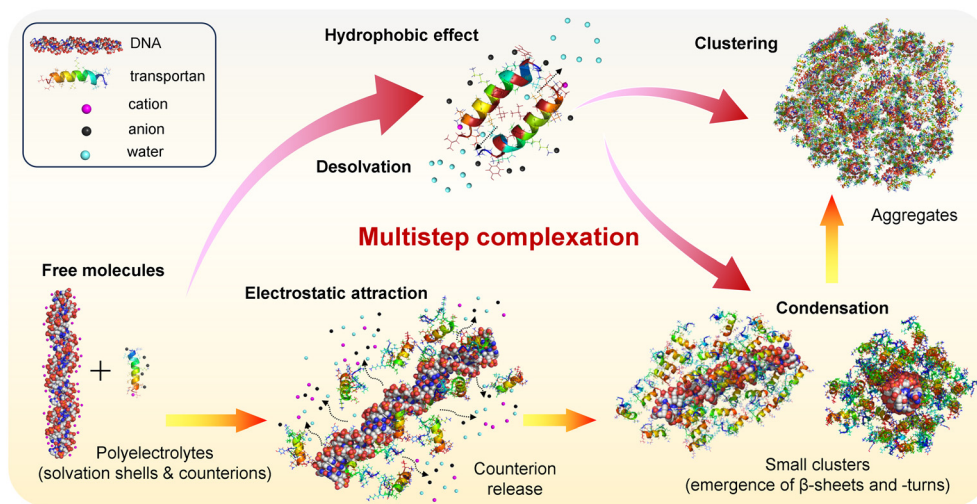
DNA
transportan
cation
anion
water

Hydrophobic effect

Desolvation

Clustering

Aggregates

Multistep complexation

Free molecules

+

Polyelectrolytes
(solvation shells & counterions)

Electrostatic attraction

Counterion release

Condensation

Small clusters
(emergence of β-sheets and -turns)